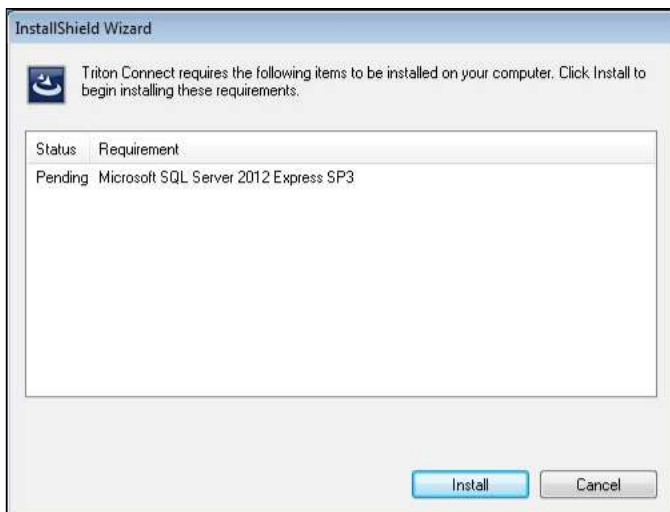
InstallShield Wizard

Triton Connect requires the following items to be installed on your computer. Click Install to begin installing these requirements.

| Status | Requirement |
|---|---|
| Pending | Microsoft SQL Server 2012 Express SP3 |

Install

Cancel